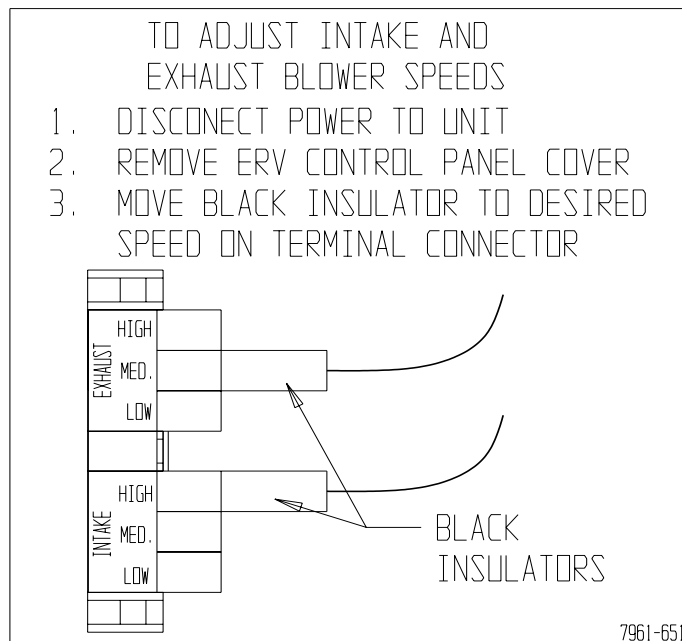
TO ADJUST INTAKE AND EXHAUST BLOWER SPEEDS

1. DISCONECT POWER TO UNIT
2. REMOVE ERV CONTROL PANEL COVER
3. MOVE BLACK INSULATOR TO DESIRED SPEED ON TERMINAL CONNECTOR

EXHAUST
HIGH
MED.
LOW

INTAKE
HIGH
MED.
LOW

BLACK INSULATORS

7961-651